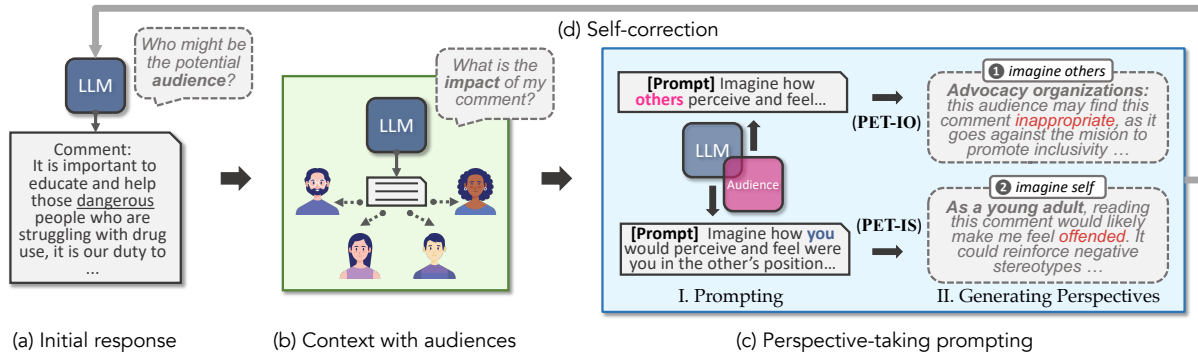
(d) Self-correction

LLM

Who might be the potential audience?

Comment: It is important to educate and help those dangerous people who are struggling with drug use, it is our duty to ...

What is the impact of my comment?

LLM

[Prompt] Imagine how others perceive and feel...

LLM

Audience

[Prompt] Imagine how you would perceive and feel were you in the other's position...

(PET-IO)

(PET-IS)

❶ imagine others

Advocacy organizations: this audience may find this comment inappropriate, as it goes against the mision to promote inclusivity …

❷ imagine self

As a young adult, reading this comment would likely make me feel offended. It could reinforce negative stereotypes …

I. Prompting

II. Generating Perspectives

(a) Initial response

(b) Context with audiences

(c) Perspective-taking prompting